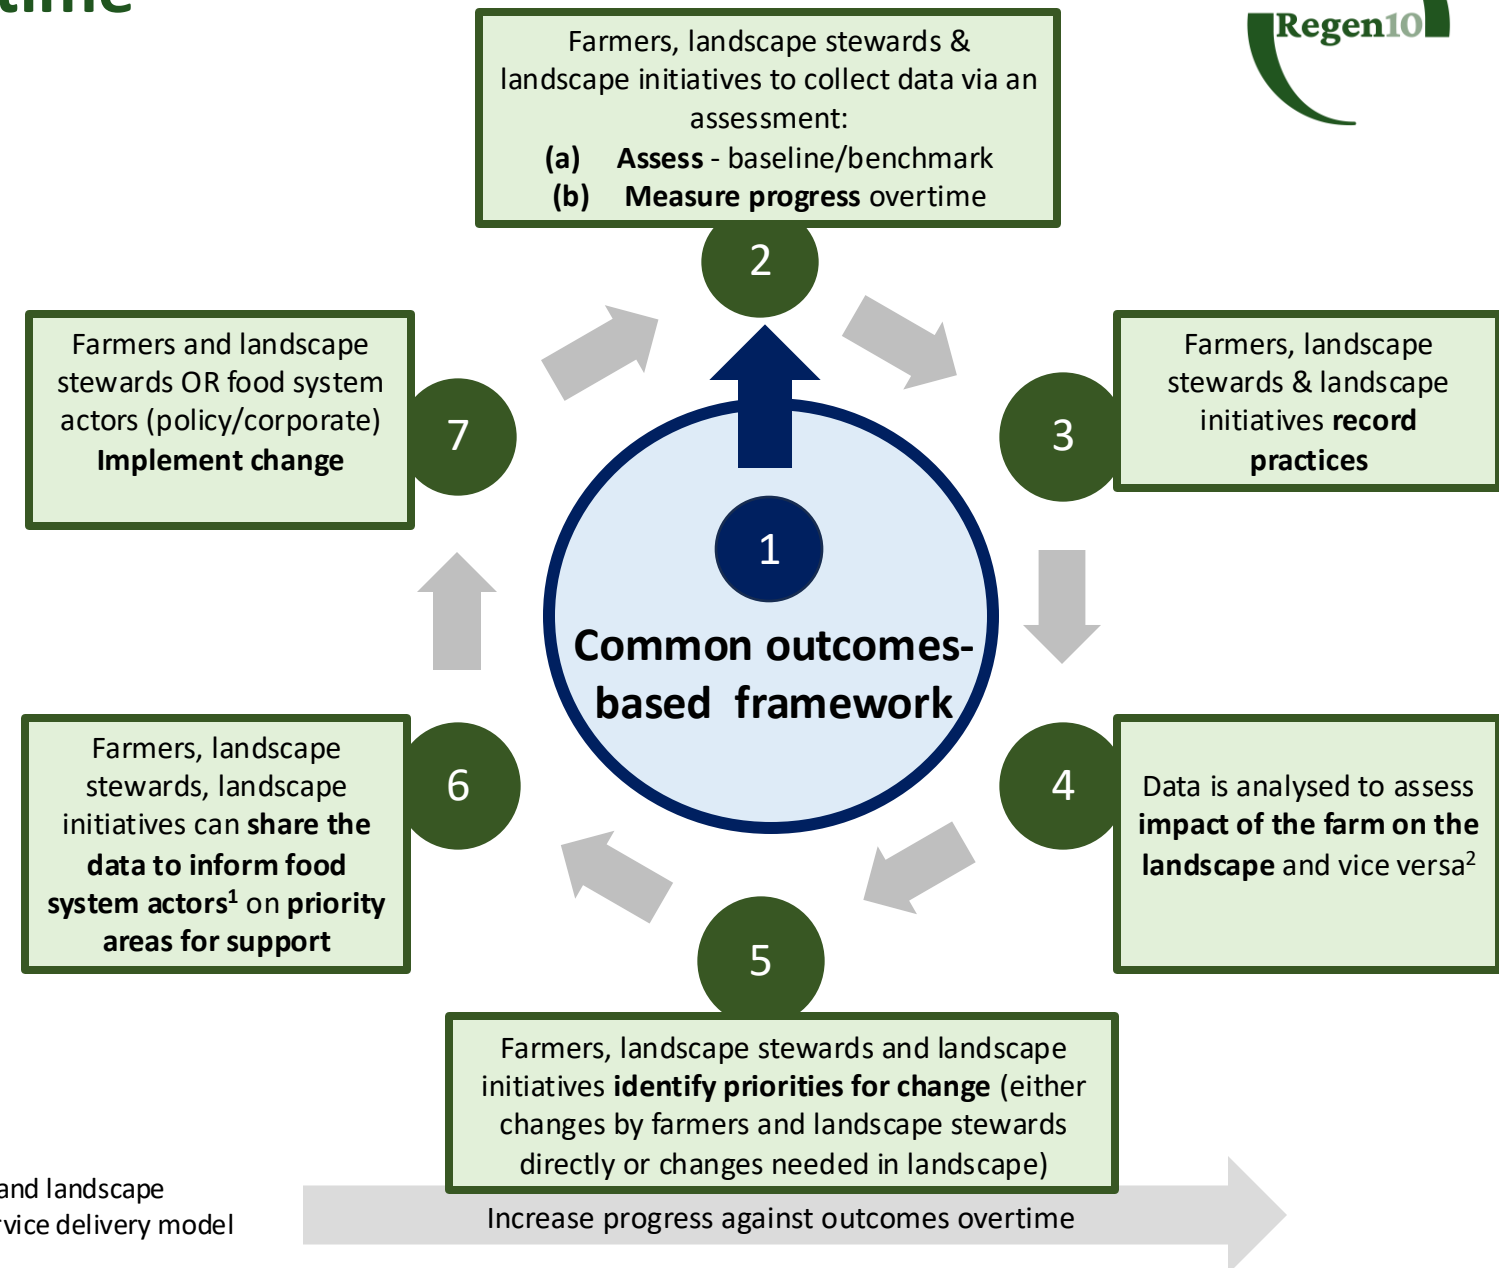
time

Regen10

Farmers, landscape stewards & landscape initiatives to collect data via an assessment:
(a) **Assess** - baseline/benchmark
(b) **Measure progress** overtime

2

Farmers and landscape stewards OR food system actors (policy/corporate) **Implement change**

7

Farmers, landscape stewards & landscape initiatives **record practices**

3

1

Common outcomes-based framework

Farmers, landscape stewards, landscape initiatives can **share the data to inform food system actors**$^1$ on **priority areas for support**

6

4

Data is analysed to assess **impact of the farm on the landscape** and vice versa$^2$

5

Farmers, landscape stewards and landscape initiatives **identify priorities for change** (either changes by farmers and landscape stewards directly or changes needed in landscape)

and landscape
rvice delivery model

Increase progress against outcomes overtime